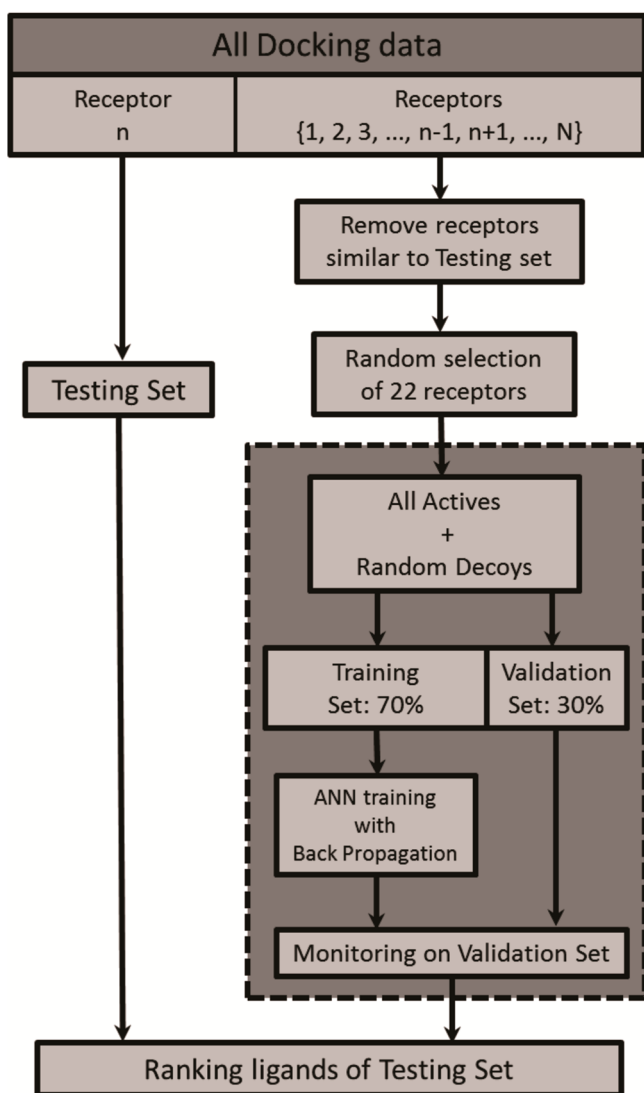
All Docking data

Receptor
n

Receptors
{1, 2, 3, ..., n-1, n+1, ..., N}

Remove receptors similar to Testing set

Testing Set

Random selection of 22 receptors

All Actives
+
Random Decoys

Training Set: 70%

Validation Set: 30%

ANN training with Back Propagation

Monitoring on Validation Set

Ranking ligands of Testing Set